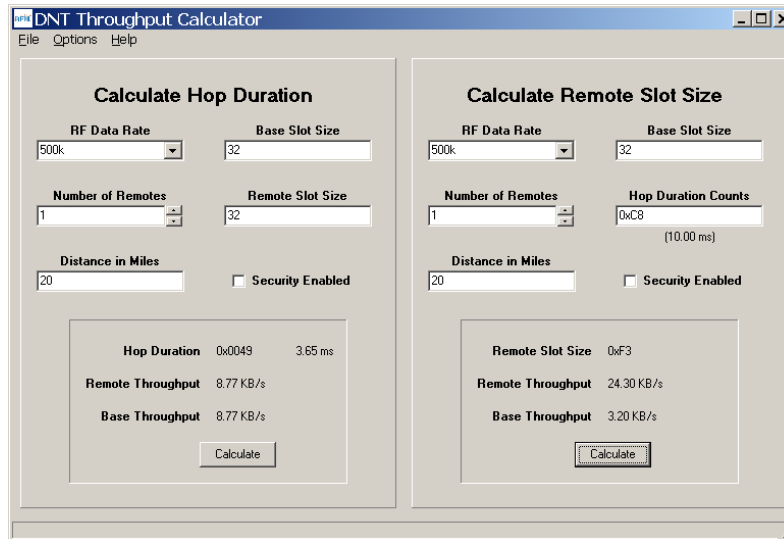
DNT Throughput Calculator

File Options Help

Calculate Hop Duration

RF Data Rate
500k

Base Slot Size
32

Number of Remotes
1

Remote Slot Size
32

Distance in Miles
20

Security Enabled

Hop Duration 0x0049 3.65 ms

Remote Throughput 8.77 KB/s

Base Throughput 8.77 KB/s

Calculate

Calculate Remote Slot Size

RF Data Rate
500k

Base Slot Size
32

Number of Remotes
1

Hop Duration Counts
0xC8
(10.00 ms)

Distance in Miles
20

Security Enabled

Remote Slot Size 0xF3

Remote Throughput 24.30 KB/s

Base Throughput 3.20 KB/s

Calculate